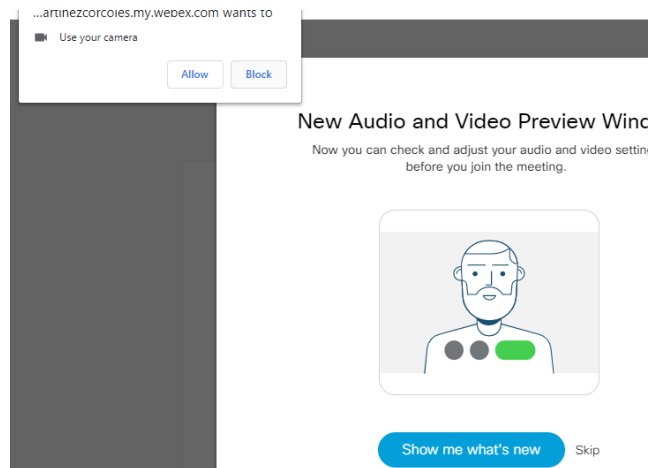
...artinezcorcoles.my.webex.com wants to

Use your camera

Allow Block

New Audio and Video Preview Wind

Now you can check and adjust your audio and video setting before you join the meeting.

Show me what's new Skip